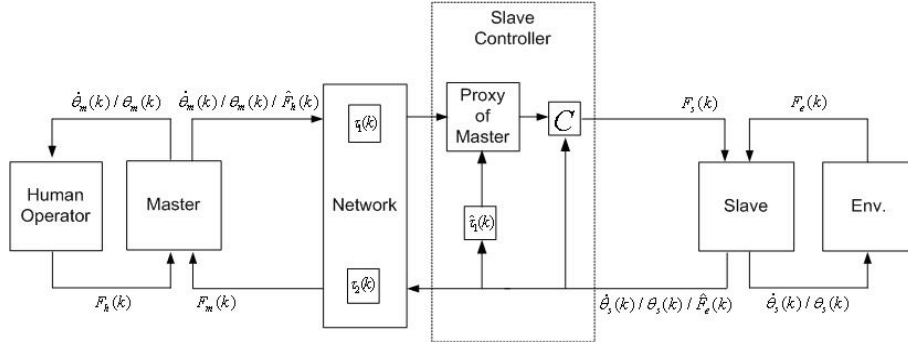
Slave Controller

$\dot{\theta}_m(k) / \theta_m(k)$

$\dot{\theta}_m(k) / \theta_m(k) / \hat{F}_h(k)$

$\tau_1(k)$

Proxy of Master

$C$

$F_s(k)$

$F_e(k)$

Human Operator

Master

Network

$\hat{\tau}_1(k)$

Slave

Env.

$\tau_2(k)$

$F_h(k)$

$F_m(k)$

$\dot{\theta}_s(k) / \theta_s(k) / \hat{F}_e(k)$

$\dot{\theta}_s(k) / \theta_s(k)$